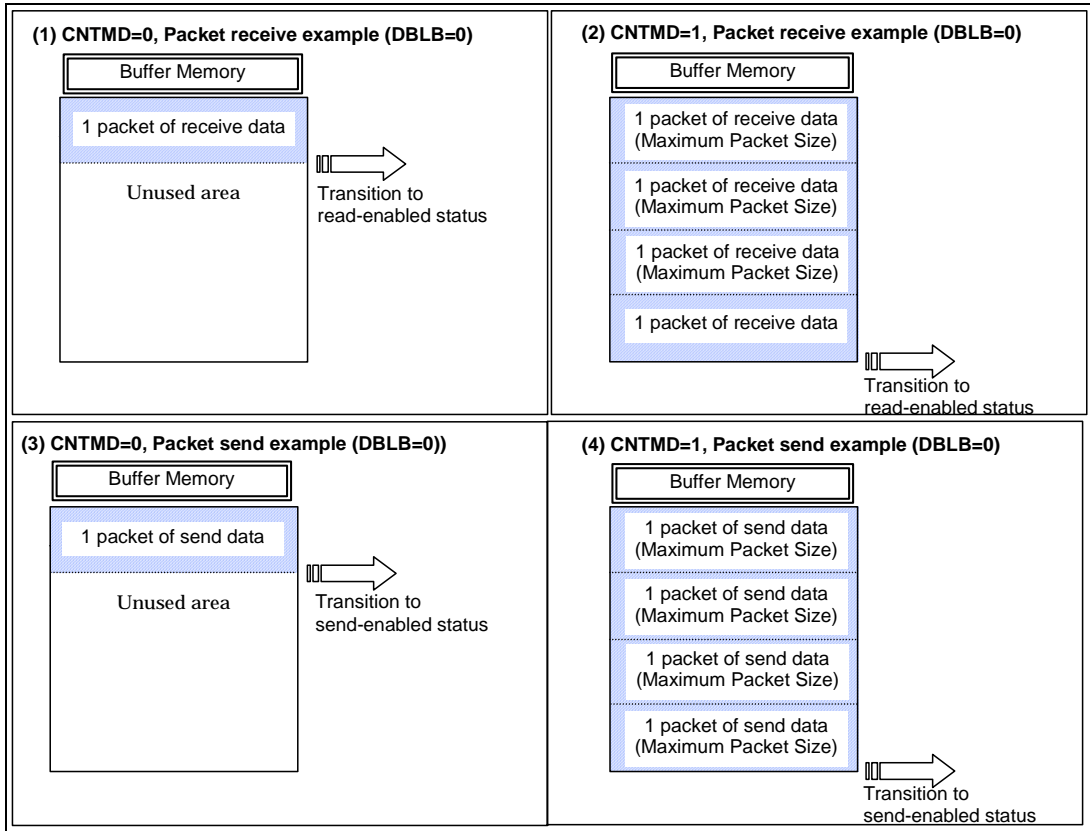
(1) CNTMD=0, Packet receive example (DBLB=0)

Buffer Memory

1 packet of receive data

Unused area

Transition to read-enabled status

(2) CNTMD=1, Packet receive example (DBLB=0)

Buffer Memory

1 packet of receive data (Maximum Packet Size)

1 packet of receive data (Maximum Packet Size)

1 packet of receive data (Maximum Packet Size)

1 packet of receive data

Transition to read-enabled status

(3) CNTMD=0, Packet send example (DBLB=0))

Buffer Memory

1 packet of send data

Unused area

Transition to send-enabled status

(4) CNTMD=1, Packet send example (DBLB=0)

Buffer Memory

1 packet of send data (Maximum Packet Size)

1 packet of send data (Maximum Packet Size)

1 packet of send data (Maximum Packet Size)

1 packet of send data (Maximum Packet Size)

Transition to send-enabled status